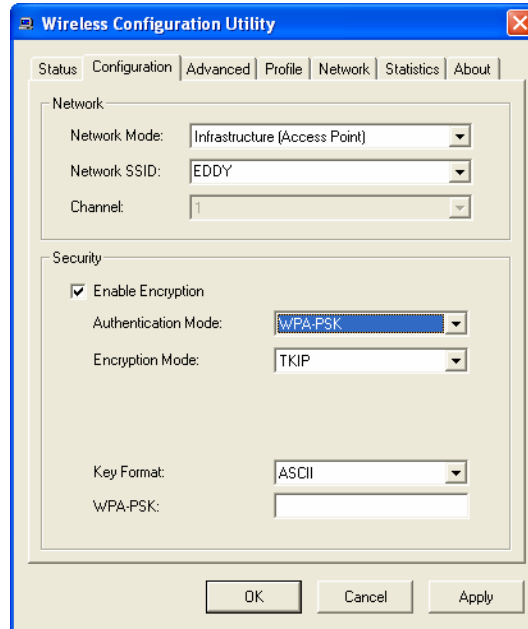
Wireless Configuration Utility

Status | Configuration | Advanced | Profile | Network | Statistics | About

Network

Network Mode: Infrastructure (Access Point)

Network SSID: EDDY

Channel: 1

Security

Enable Encryption

Authentication Mode: WPA-PSK

Encryption Mode: TKIP

Key Format: ASCII

WPA-PSK:

OK | Cancel | Apply